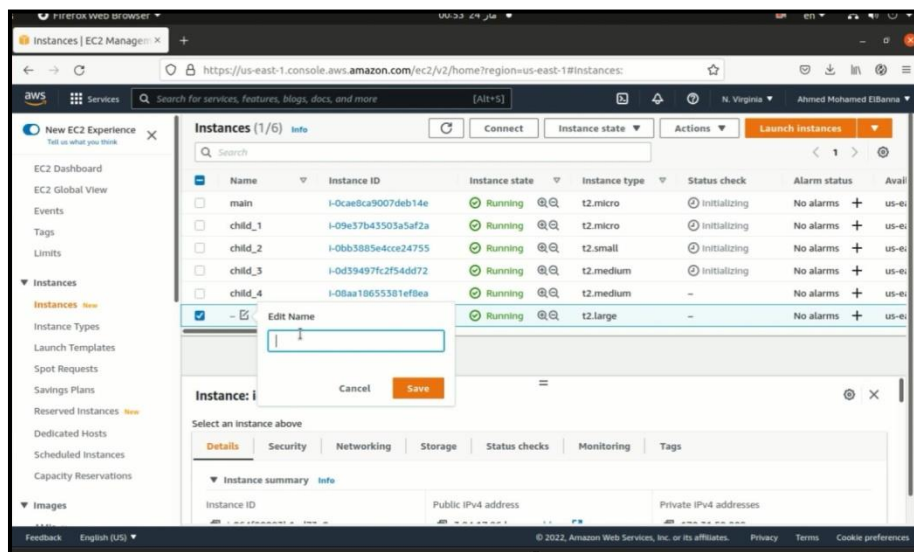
Firefox Web Browser ▾ 00:53 24 مايو ● en ▾

Instances | EC2 Managem ×  +

← → C https://us-east-1.console.aws.amazon.com/ec2/v2/home?region=us-east-1#Instances:

aws Services Search for services, features, blogs, docs, and more [Alt+S] N. Virginia ▼ Ahmed Mohamed ElBanna ▼

New EC2 Experience Tell us what you think ×

EC2 Dashboard
EC2 Global View
Events
Tags
Limits

▼ Instances
Instances New
Instance Types
Launch Templates
Spot Requests
Savings Plans
Reserved Instances New
Dedicated Hosts
Scheduled Instances
Capacity Reservations

▼ Images

Instances (1/6) Info Connect Instance state ▼ Actions ▼ Launch instances ▼

Search

| | Name | Instance ID | Instance state | Instance type | Status check | Alarm status | Avail |
|---|---|---|---|---|---|---|---|
| | main | i-0cae8ca9007deb14e | Running | t2.micro | Initializing | No alarms + | us-e |
| | child_1 | i-09e37b43503a5af2a | Running | t2.micro | Initializing | No alarms + | us-e |
| | child_2 | i-0bb3885e4cce24755 | Running | t2.small | Initializing | No alarms + | us-e |
| | child_3 | i-0d39497fc2f54dd72 | Running | t2.medium | Initializing | No alarms + | us-e |
| | child_4 | i-08aa18655381ef8ea | Running | t2.medium | – | No alarms + | us-e |
| ☑ | – | | Running | t2.large | – | No alarms + | us-e |

Edit Name

Cancel Save

Instance: i

Select an instance above

Details Security Networking Storage Status checks Monitoring Tags

▼ Instance summary Info

Instance ID Public IPv4 address Private IPv4 addresses

Feedback English (US) ▼ © 2022, Amazon Web Services, Inc. or its affiliates. Privacy Terms Cookie preferences